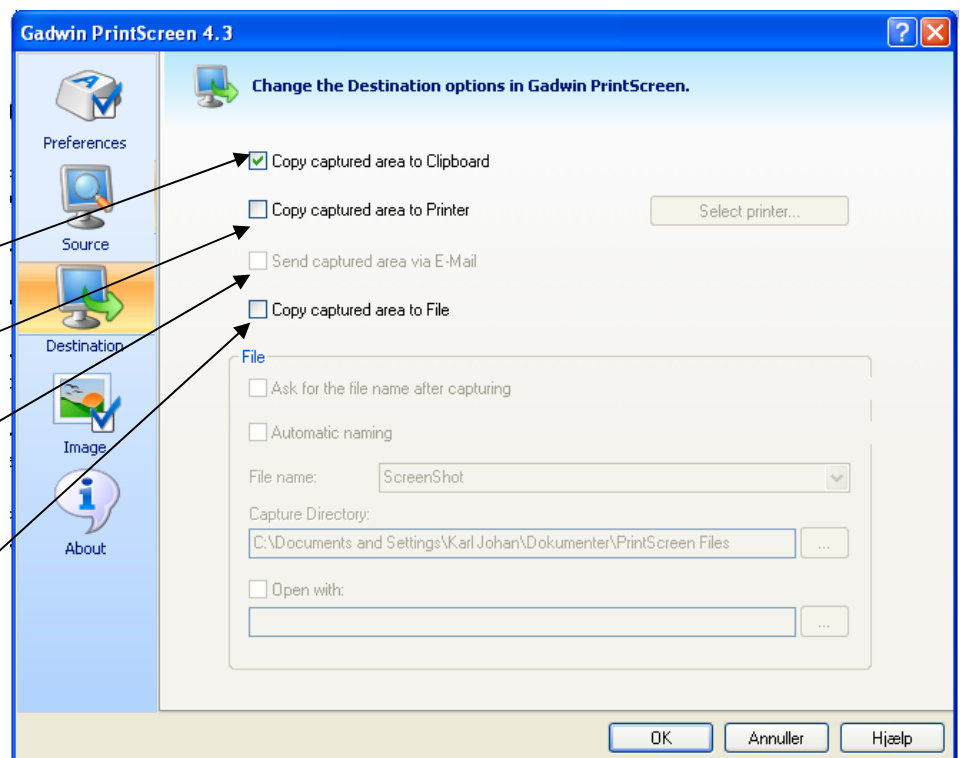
Gadwin PrintScreen 4.3

?

Preferences

Source

Destination

Image

About

Change the Destination options in Gadwin PrintScreen.

Copy captured area to Clipboard

Copy captured area to Printer

Select printer...

Send captured area via E-Mail

Copy captured area to File

File

Ask for the file name after capturing

Automatic naming

File name: ScreenShot

Capture Directory:

C:\Documents and Settings\Karl Johan\Dokumenter\PrintScreen Files

...

Open with:

...

OK

Annuller

Hjælp